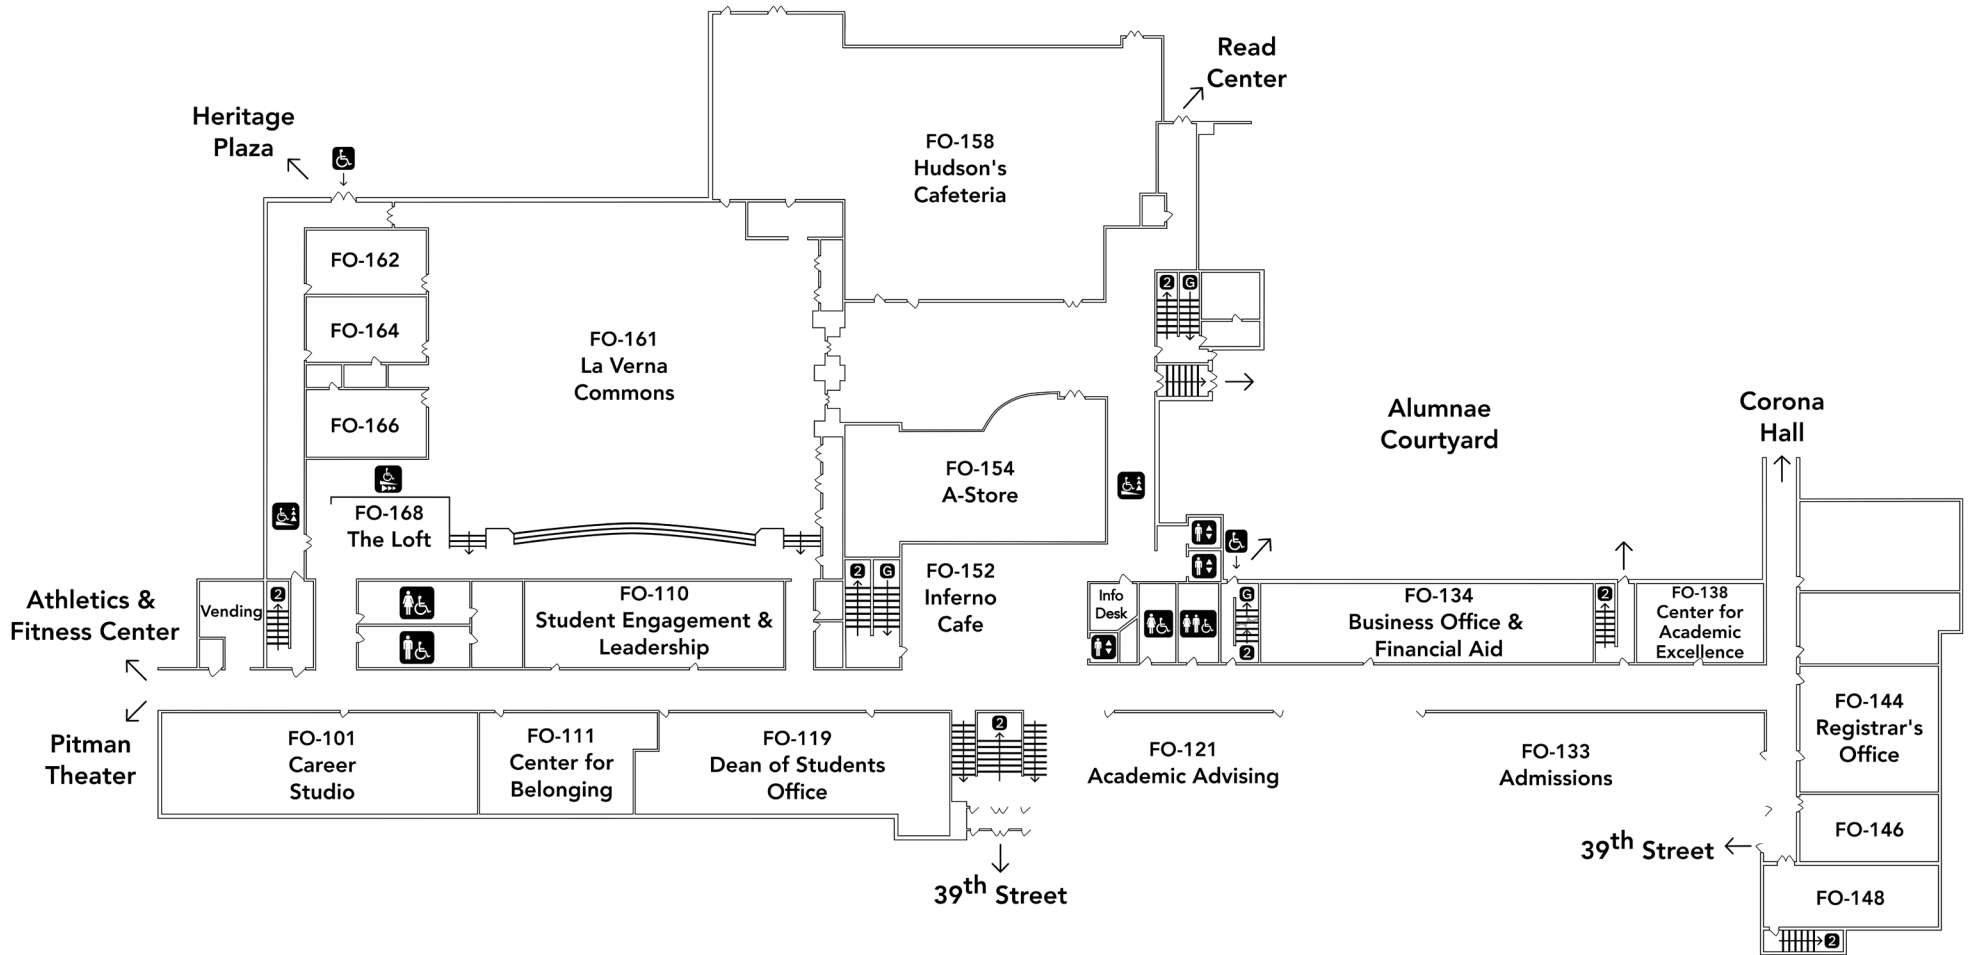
Read Center

Heritage Plaza

FO-158
Hudson's
Cafeteria

FO-162

FO-164

FO-161
La Verna
Commons

FO-166

2 G

FO-154
A-Store

Alumnae Courtyard

Corona Hall

FO-168
The Loft

2

2 G

FO-152
Inferno
Cafe

Athletics & Fitness Center

Vending

FO-110
Student Engagement & Leadership

Info Desk

G

2

FO-134
Business Office & Financial Aid

2

FO-138
Center for
Academic
Excellence

FO-144
Registrar's
Office

Pitman Theater

FO-101
Career
Studio

FO-111
Center for
Belonging

FO-119
Dean of Students
Office

2

FO-121
Academic Advising

FO-133
Admissions

FO-146

$39^{th}$ Street

FO-148

2

$39^{th}$ Street